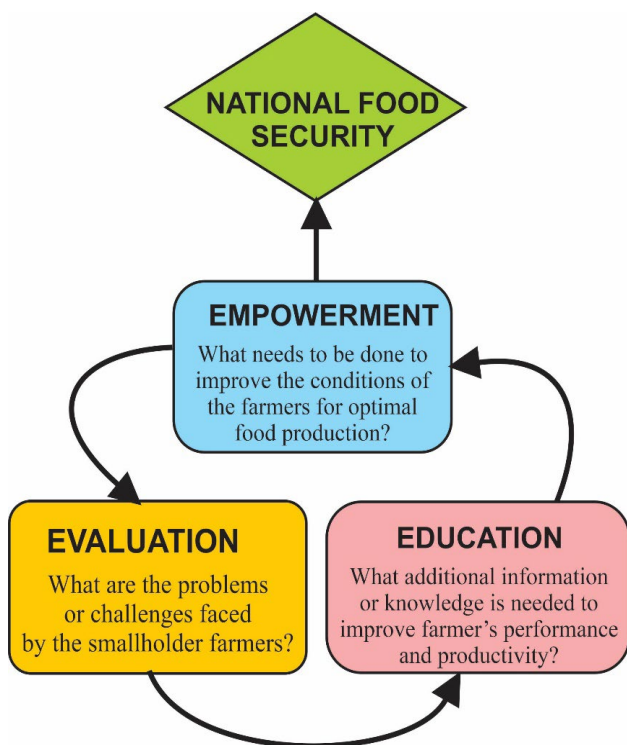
NATIONAL FOOD SECURITY

EMPOWERMENT
What needs to be done to improve the conditions of the farmers for optimal food production?

EVALUATION
What are the problems or challenges faced by the smallholder farmers?

EDUCATION
What additional information or knowledge is needed to improve farmer's performance and productivity?